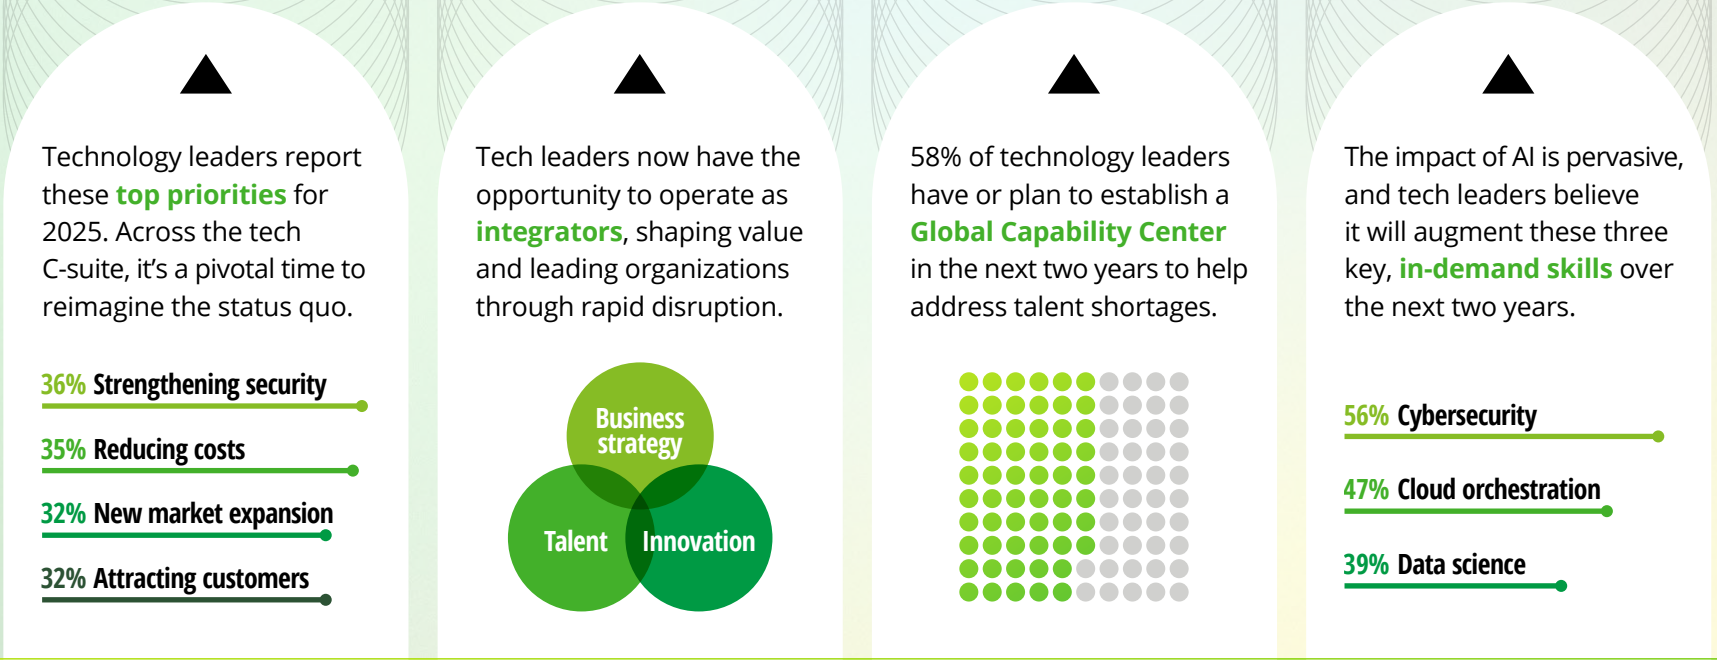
Technology leaders report these top priorities for 2025. Across the tech C-suite, it's a pivotal time to reimagine the status quo.

36% Strengthening security

35% Reducing costs

32% New market expansion

32% Attracting customers

Tech leaders now have the opportunity to operate as integrators, shaping value and leading organizations through rapid disruption.

Business strategy

Talent

Innovation

58% of technology leaders have or plan to establish a Global Capability Center in the next two years to help address talent shortages.

The impact of AI is pervasive, and tech leaders believe it will augment these three key, in-demand skills over the next two years.

56% Cybersecurity

47% Cloud orchestration

39% Data science